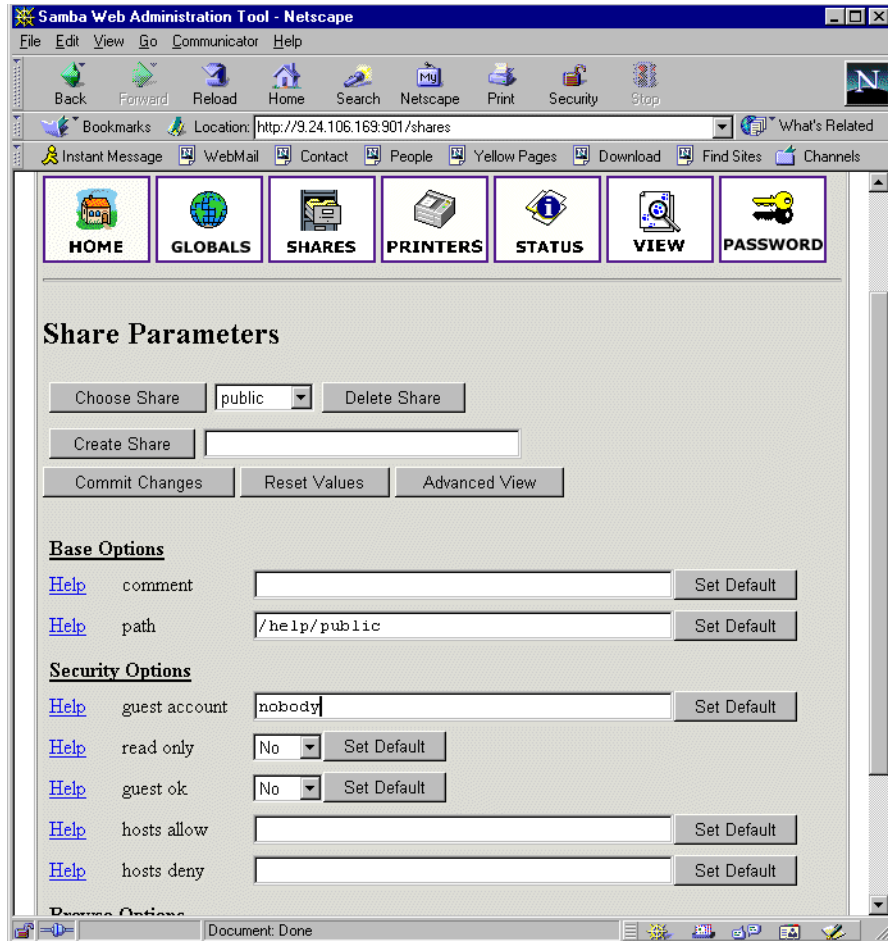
Samba Web Administration Tool - Netscape

File Edit View Go Communicator Help

Back Forward Reload Home Search Netscape Print Security Stop

Bookmarks Location: http://9.24.106.169:901/shares What's Related

Instant Message WebMail Contact People Yellow Pages Download Find Sites Channels

HOME GLOBALS SHARES PRINTERS STATUS VIEW PASSWORD

Share Parameters

Choose Share public Delete Share

Create Share

Commit Changes Reset Values Advanced View

Base Options

Help comment Set Default

Help path /help/public Set Default

Security Options

Help guest account nobody Set Default

Help read only No Set Default

Help guest ok No Set Default

Help hosts allow Set Default

Help hosts deny Set Default

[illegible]

Document: Done